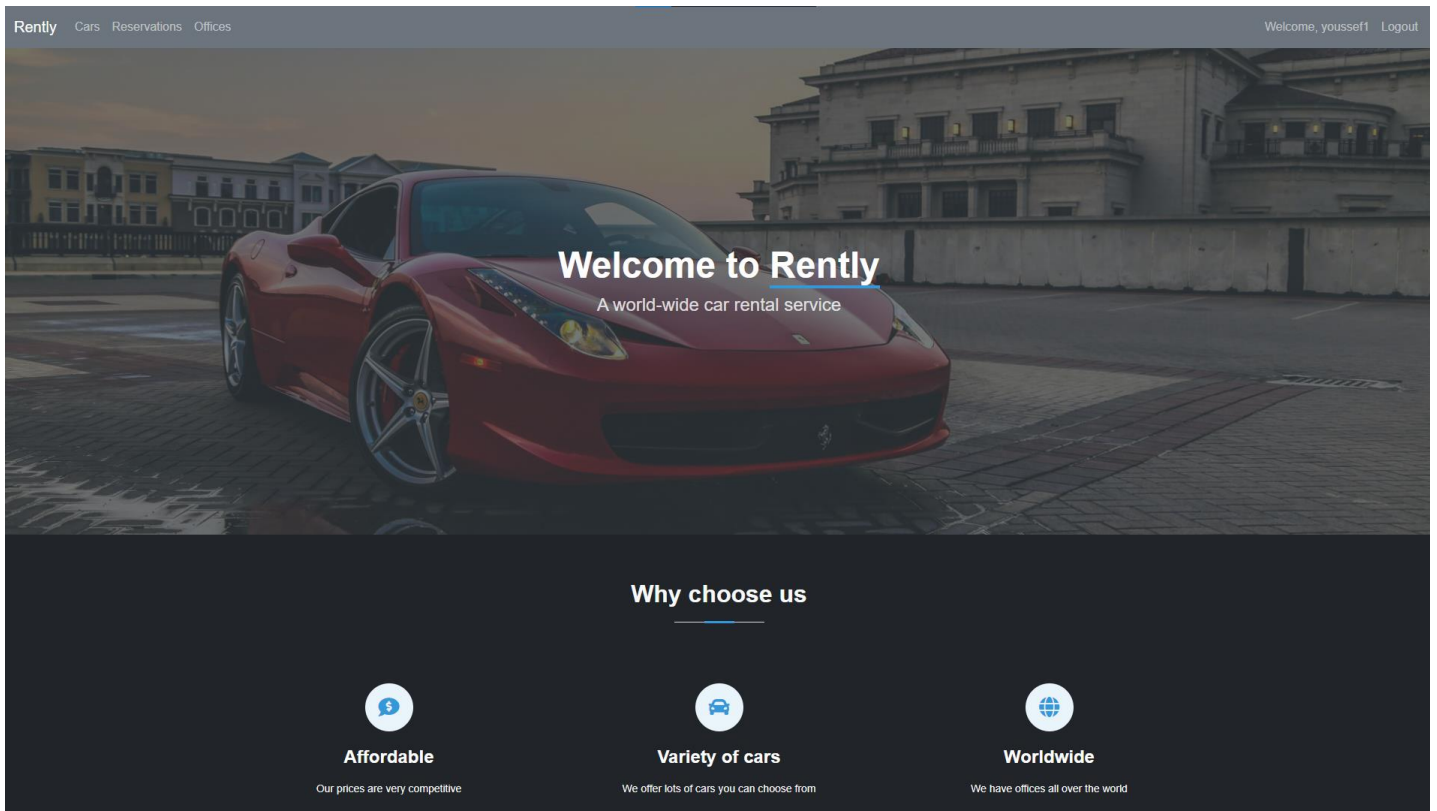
Rently Cars Reservations Offices

Welcome, youssef1 Logout

Welcome to Rently

A world-wide car rental service

Why choose us

Affordable

Our prices are very competitive

Variety of cars

We offer lots of cars you can choose from

Worldwide

We have offices all over the world